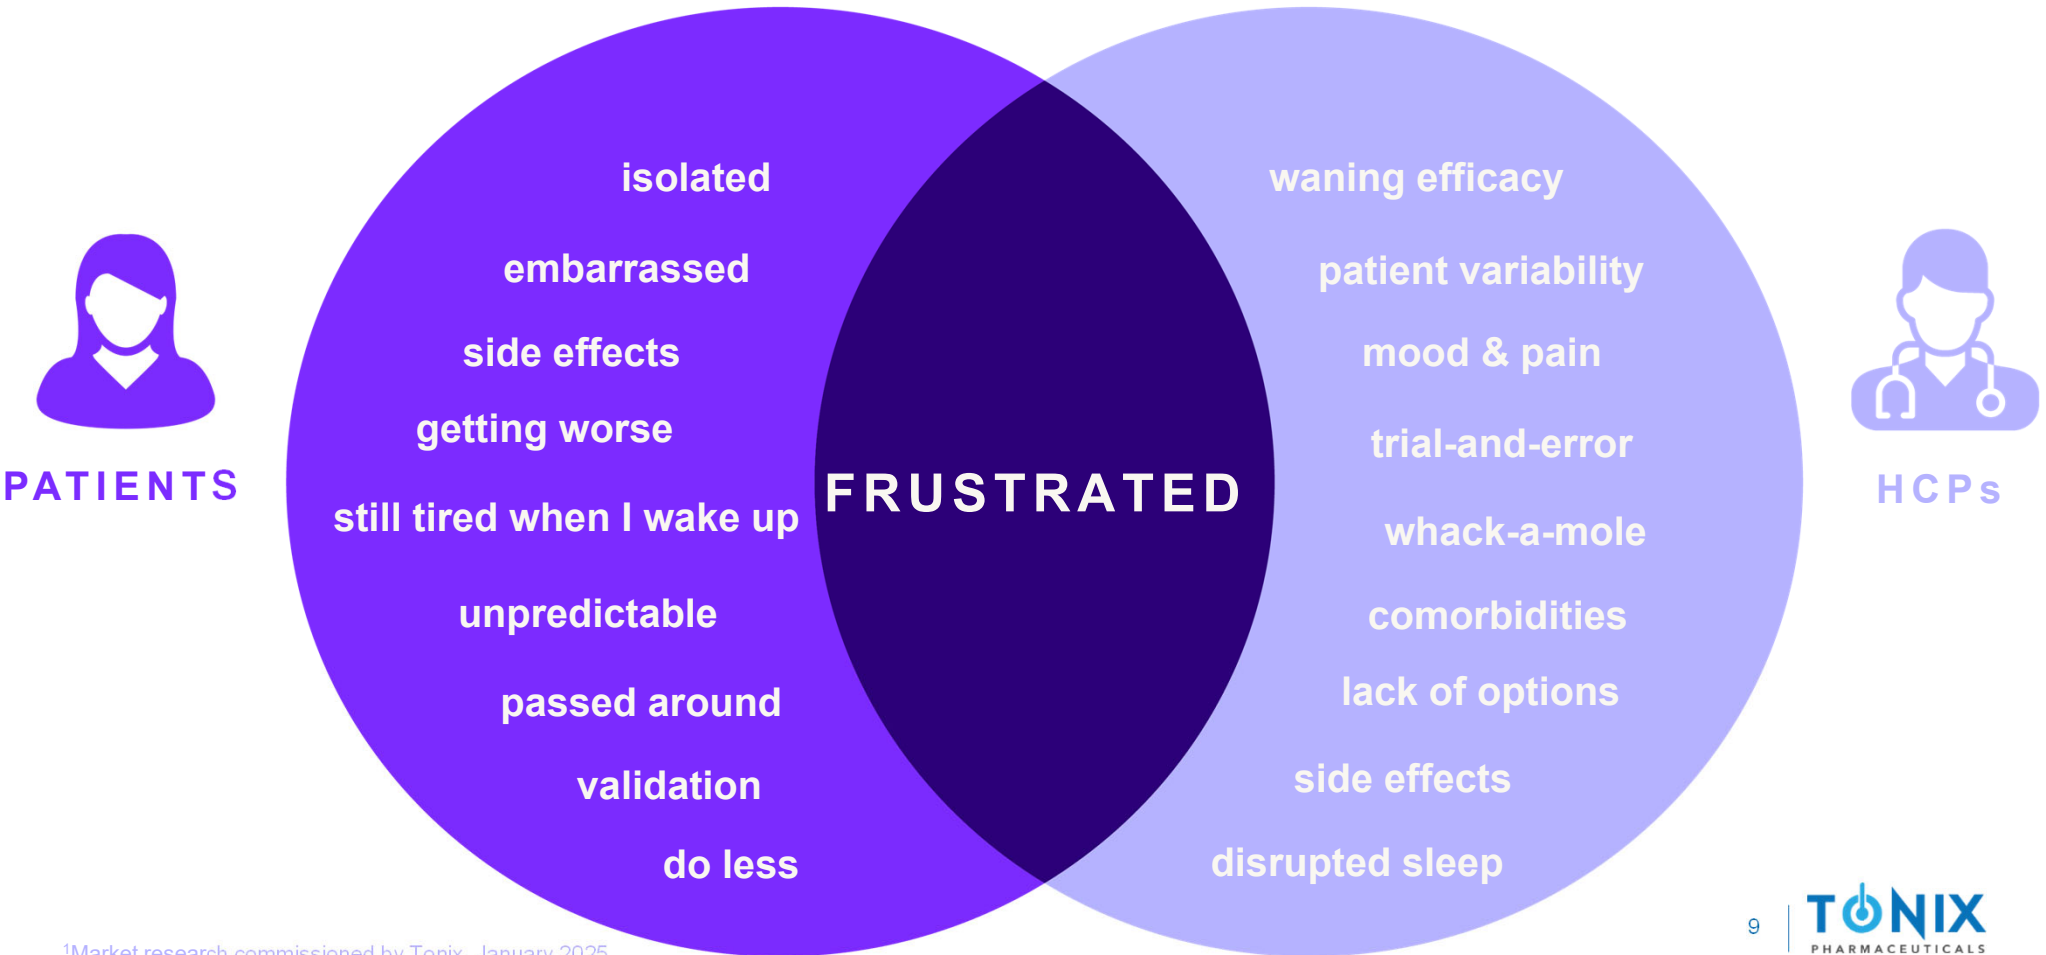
PATIENTS

isolated

embarrassed

side effects

getting worse

still tired when I wake up

unpredictable

passed around

validation

do less

FRUSTRATED

waning efficacy

patient variability

mood & pain

trial-and-error

whack-a-mole

comorbidities

lack of options

side effects

disrupted sleep

HCPs

$^1$Market research commissioned by Tonix, January 2025

9

TONIX PHARMACEUTICALS